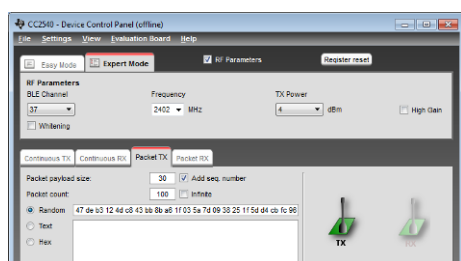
CC2540 - Device Control Panel (offline)

File Settings View Evaluation Board Help

Easy Mode Expert Mode

RF Parameters

Register reset

RF Parameters

BLE Channel
37

Frequency
2402 MHz

TX Power
4 dBm

High Gain

Whitening

Continuous TX Continuous RX Packet TX Packet RX

Packet payload size: 30 Add seq. number

Packet count: 100 Infinite

Random 47 de b3 12 4d c8 43 bb 8b a6 1f 03 5a 7d 09 38 25 1f 5d d4 cb fc 96

Text

Hex

TX

RX